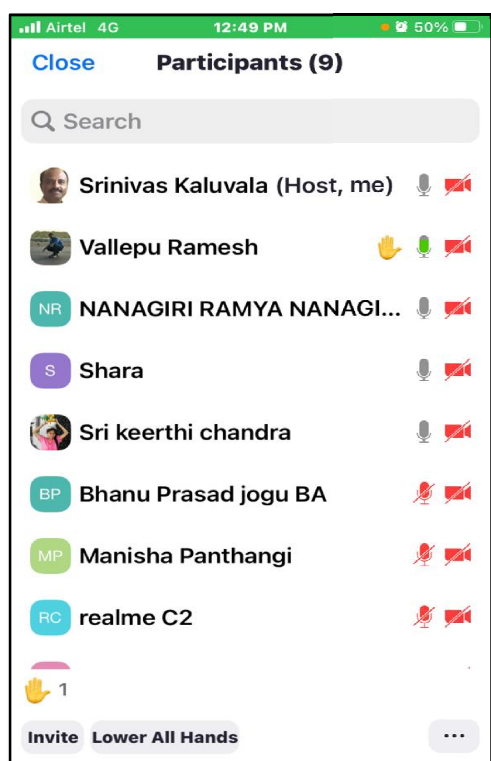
Airtel 4G 12:49 PM 50%

Close Participants (9)

Search

Srinivas Kaluvala (Host, me)

Vallepu Ramesh

NR NANAGIRI RAMYA NANAGI...

S Shara

Sri keerthi chandra

BP Bhanu Prasad jogu BA

MP Manisha Panthangi

RC realme C2

1

Invite Lower All Hands ...